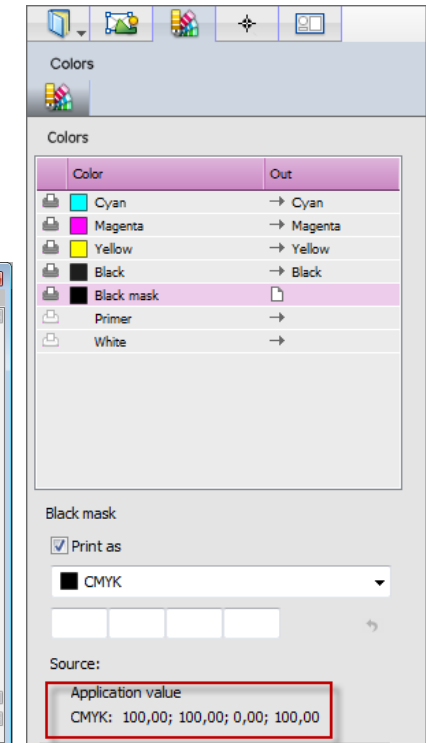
Colors

Colors

| Color | Out |
|---|---|
| Cyan | → Cyan |
| Magenta | → Magenta |
| Yellow | → Yellow |
| Black | → Black |
| Black mask | |
| Primer | → |
| White | → |

Black mask

Print as

CMYK

Source:

Application value

CMYK: 100,00; 100,00; 0,00; 100,00